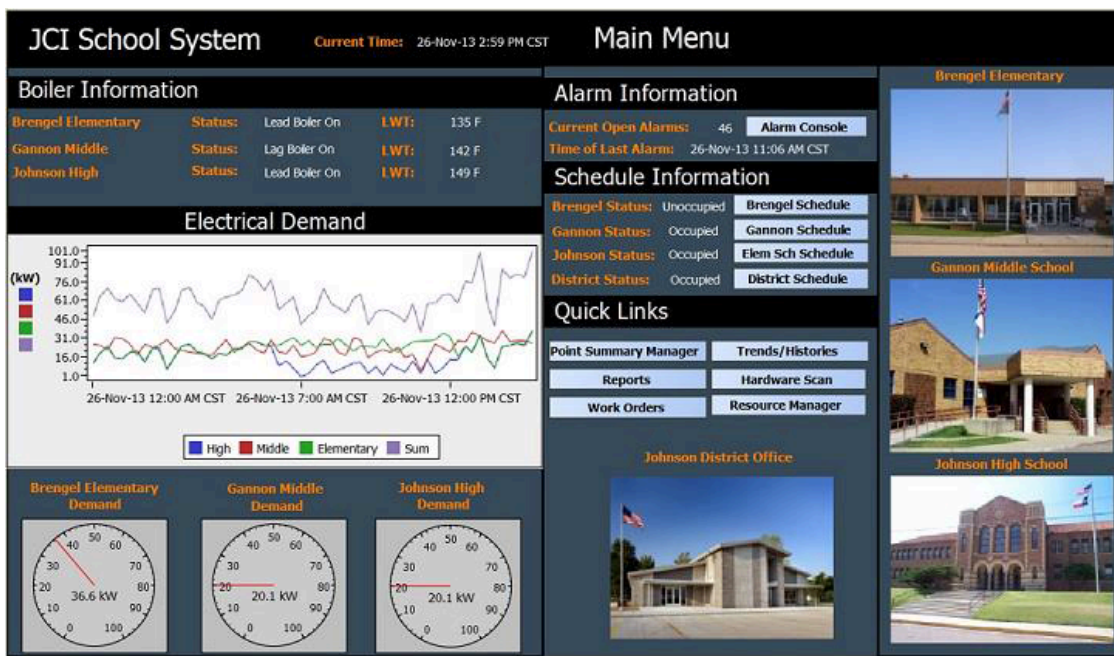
JCI School System Current Time: 26-Nov-13 2:59 PM CST Main Menu

Boiler Information

| | | | | |
|---|---|---|---|---|
| Brengel Elementary | Status: | Lead Boiler On | LWT: | 135 F |
| Gannon Middle | Status: | Lag Boiler On | LWT: | 142 F |
| Johnson High | Status: | Lead Boiler On | LWT: | 149 F |

Electrical Demand

(kW)

101.0
91.0
76.0
61.0
46.0
31.0
16.0
1.0

26-Nov-13 12:00 AM CST 26-Nov-13 7:00 AM CST 26-Nov-13 12:00 PM CST

High Middle Elementary Sum

Brengel Elementary Demand

36.6 kW

Gannon Middle Demand

20.1 kW

Johnson High Demand

20.1 kW

Alarm Information

Current Open Alarms: 46 Alarm Console

Time of Last Alarm: 26-Nov-13 11:06 AM CST

Schedule Information

Brengel Status: Unoccupied Brengel Schedule

Gannon Status: Occupied Gannon Schedule

Johnson Status: Occupied Elem Sch Schedule

District Status: Occupied District Schedule

Quick Links

Point Summary Manager Trends/Histories

Reports Hardware Scan

Work Orders Resource Manager

Johnson District Office

Brengel Elementary

Gannon Middle School

Johnson High School